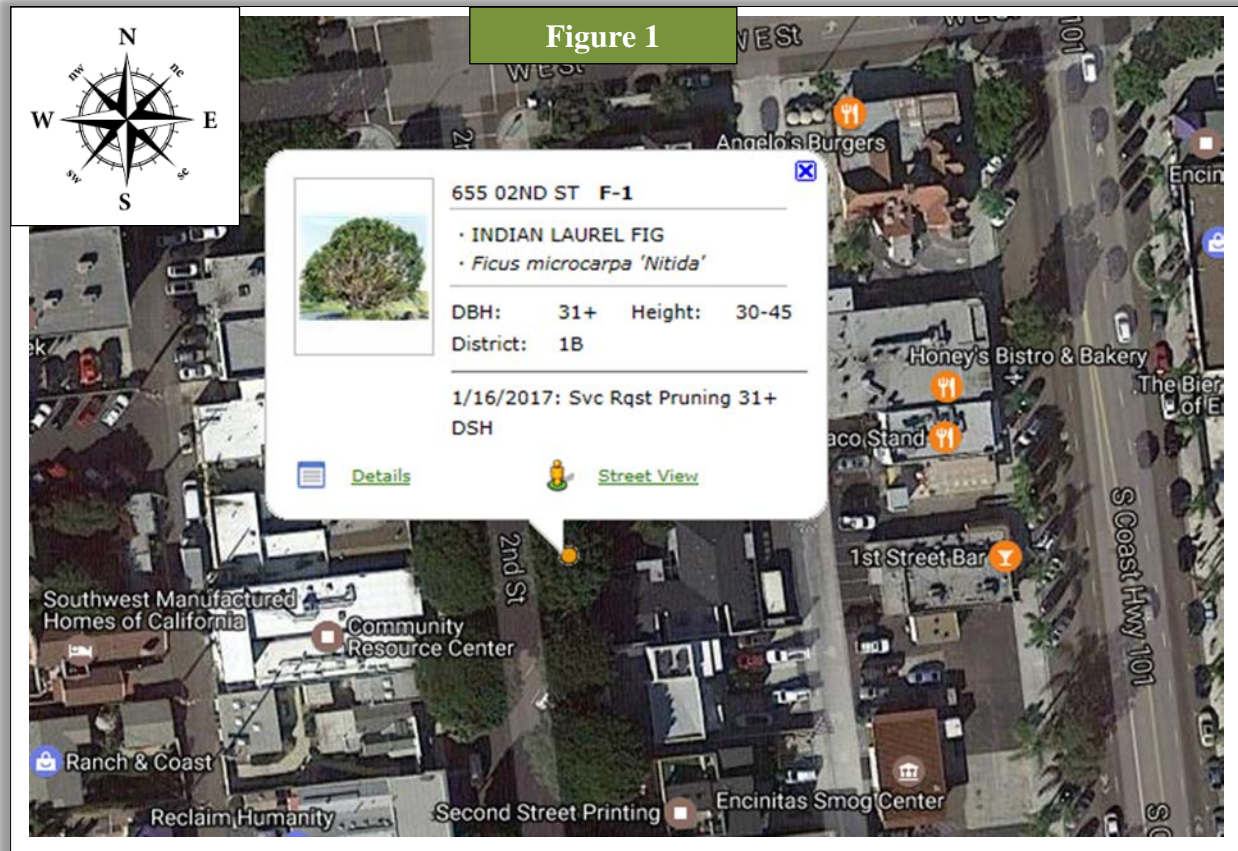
N
nw
ne
W
E
sw
se
S

Figure 1

W E St
W E St
101
2
Angelo's Burgers
Encin

655 02ND ST F-1

· INDIAN LAUREL FIG
· Ficus microcarpa 'Nitida'

DBH: 31+ Height: 30-45
District: 1B

1/16/2017: Svc Rqst Pruning 31+ DSH

Details
Street View

ek
Honey's Bistro & Bakery
The Bier of E
aco Stand
S Coast Hwy 101
2nd St
1st Street Bar
Southwest Manufactured Homes of California
Community Resource Center
Ranch & Coast
Reclaim Humanity
Second Street Printing
Encinitas Smog Center
S C